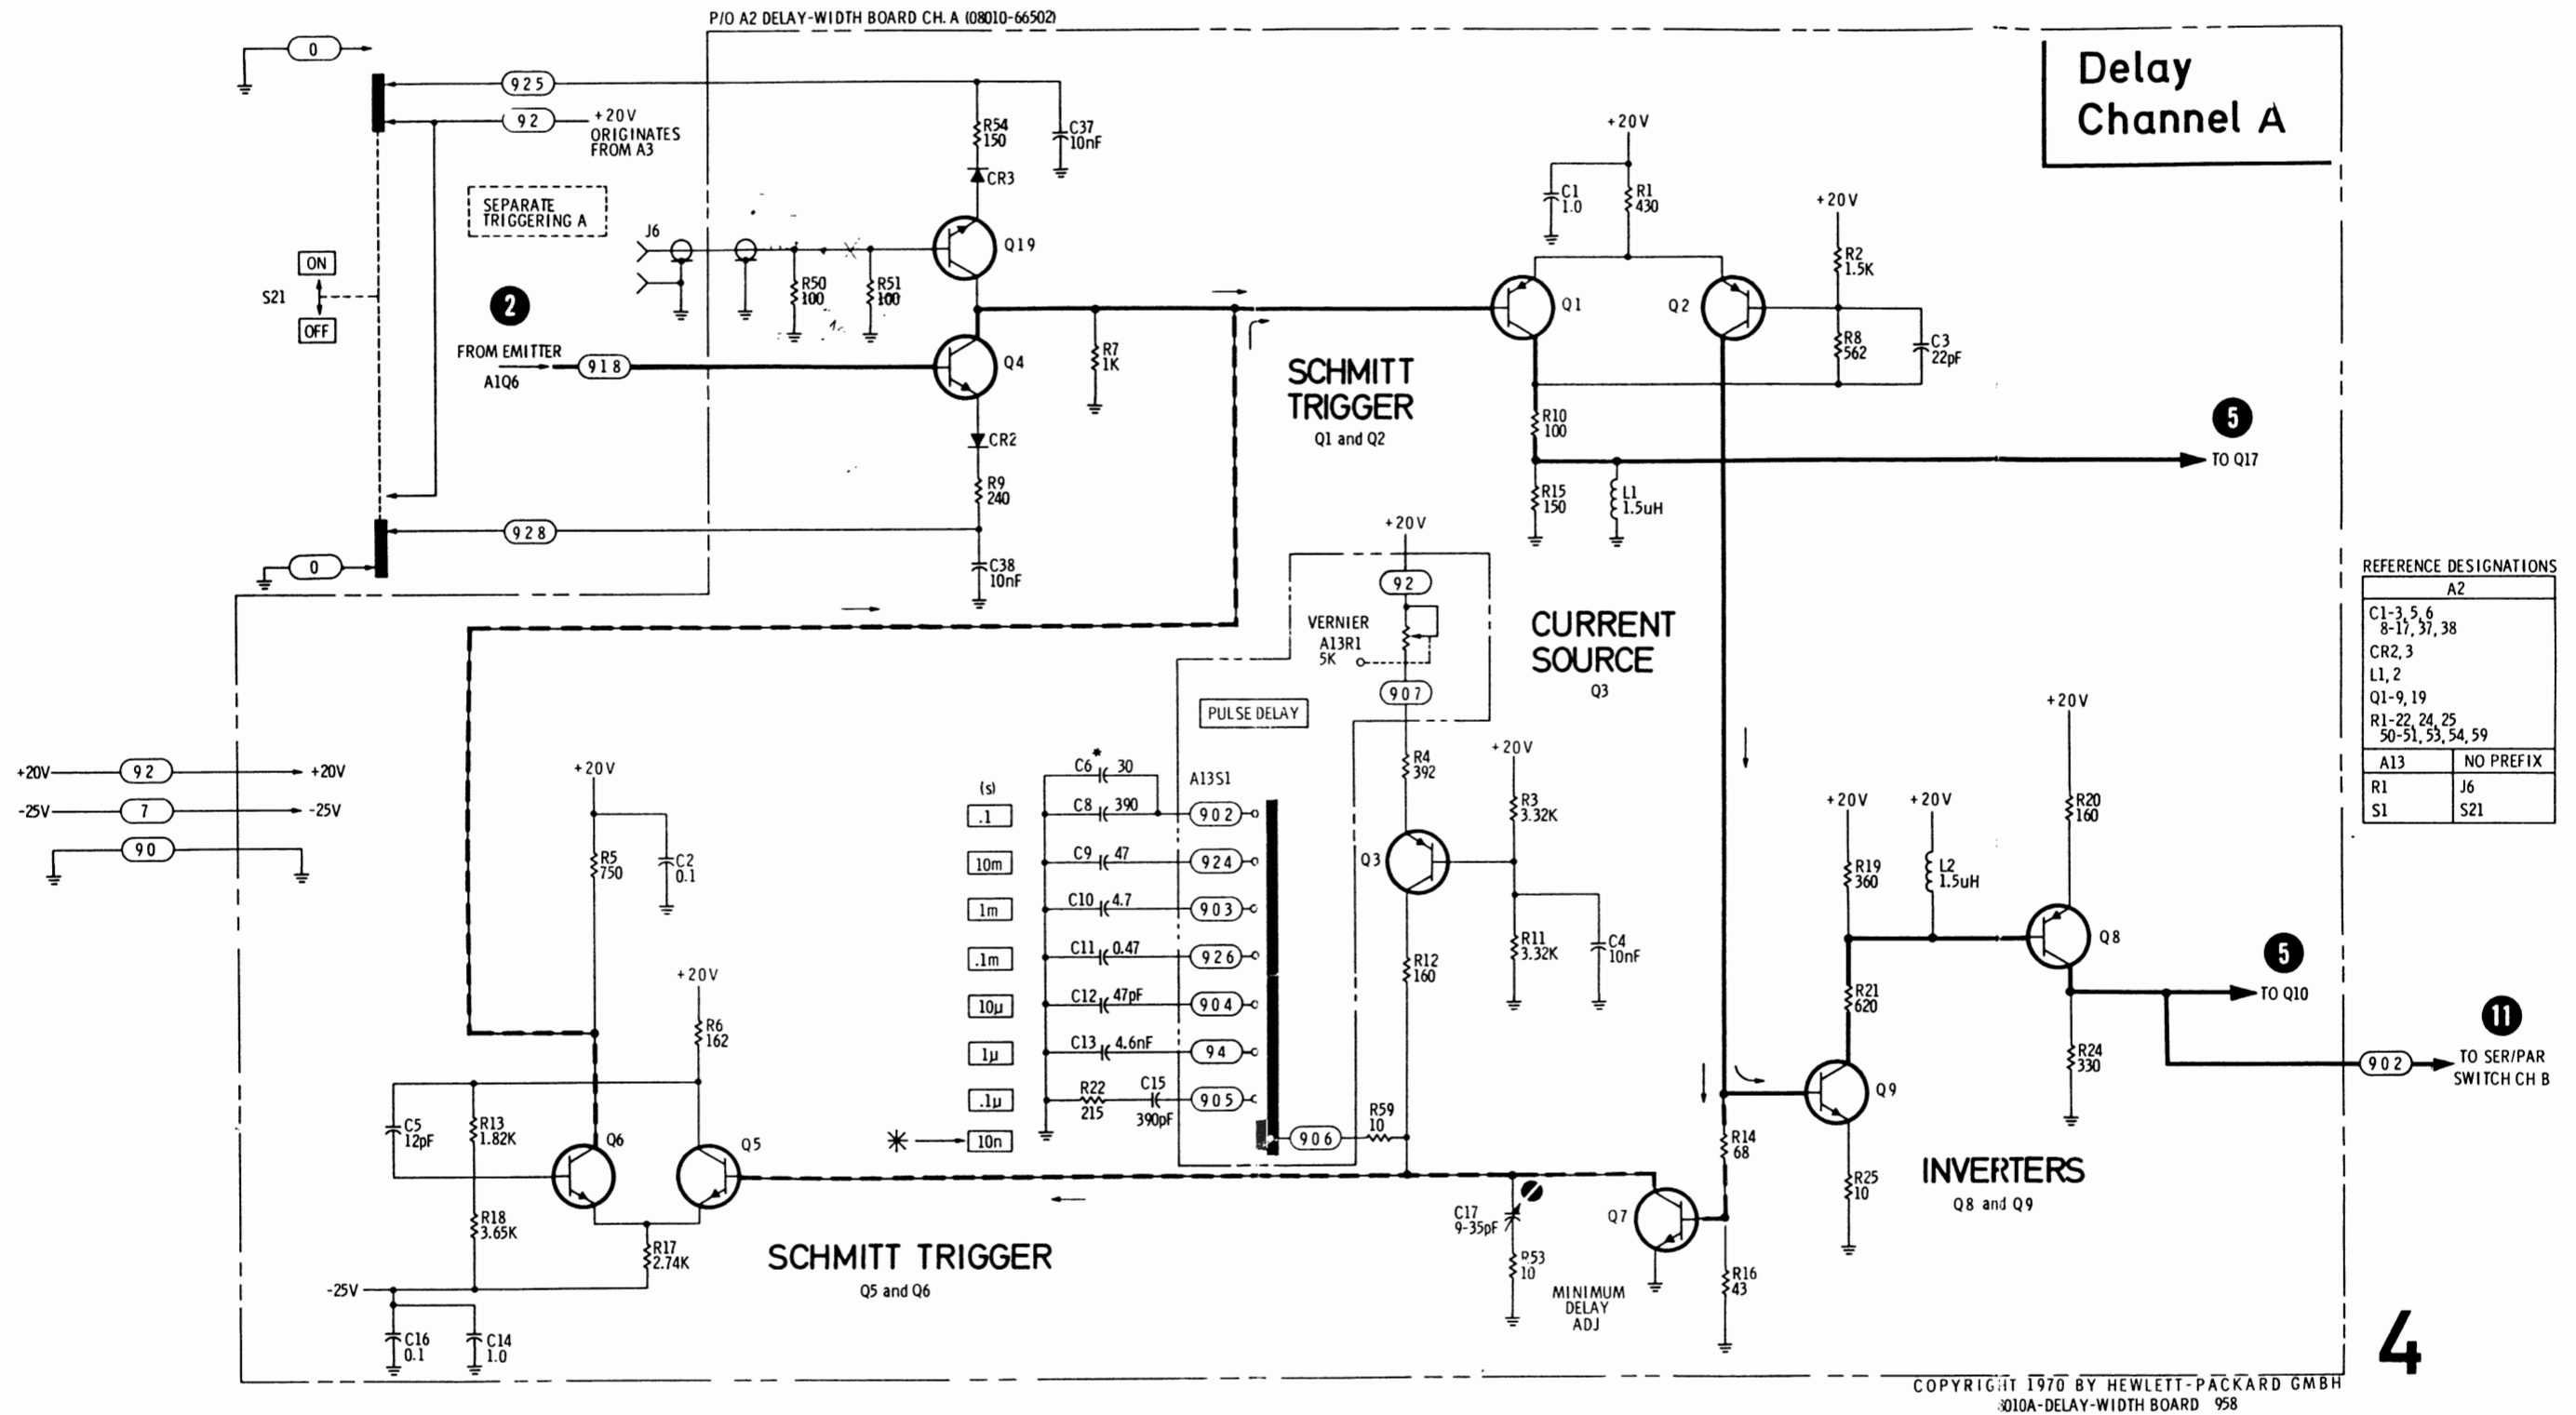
P/O A2 DELAY-WIDTH BOARD CH. A (08010-66502)

Delay Channel A

0
925
92
+20V ORIGINATES FROM A3
R54 150
C37 10nF
CR3
SEPARATE TRIGGERING A
J6
Q19
R50 100
R51 100
ON
S21
OFF
2
FROM EMITTER A1Q6
918
Q4
R7 1K
CR2
R9 240
928
0
C38 10nF

+20V
C1 1.0
R1 430
+20V
R2 1.5K
Q1
Q2
R8 562
C3 22pF
SCHMITT TRIGGER
Q1 and Q2
R10 100
5
TO Q17
R15 150
L1 1.5uH

+20V
92
VERNIER A13R1 5K
907
CURRENT SOURCE
Q3
PULSE DELAY

REFERENCE DESIGNATIONS

| A2 | |
|---|---|
| C1-3, 5, 6 8-17, 37, 38 | |
| CR2, 3 | |
| L1, 2 | |
| Q1-9, 19 | |
| R1-22, 24, 25 50-51, 53, 54, 59 | |
| A13 | NO PREFIX |
| R1 | J6 |
| S1 | S21 |

+20V 92 +20V
-25V 7 -25V
90

+20V
R5 750
C2 0.1
+20V
R6 162
(s)
.1
10m
1m
.1m
10μ
1μ
.1μ
10n
C6 * 30
C8 390
C9 47
C10 4.7
C11 0.47
C12 47pF
C13 4.6nF
R22 215
C15 390pF
A13S1
902
924
903
926
904
94
905
906
R59 10
R4 392
+20V
R3 3.32K
Q3
R11 3.32K
C4 10nF
R12 160
+20V
+20V
+20V
R19 360
L2 1.5uH
R20 160
Q8
5
TO Q10
R21 620
11
902
TO SER/PAR SWITCH CH B
R24 330
Q9
R14 68
INVERTERS
Q8 and Q9
R25 10
C5 12pF
R13 1.82K
Q6
Q5
R18 3.65K
R17 2.74K
SCHMITT TRIGGER
Q5 and Q6
-25V
C16 0.1
C14 1.0
C17 9-35pF
R53 10
MINIMUM DELAY ADJ
Q7
R16 43

4

COPYRIGHT 1970 BY HEWLETT-PACKARD GMBH
8010A-DELAY-WIDTH BOARD 958